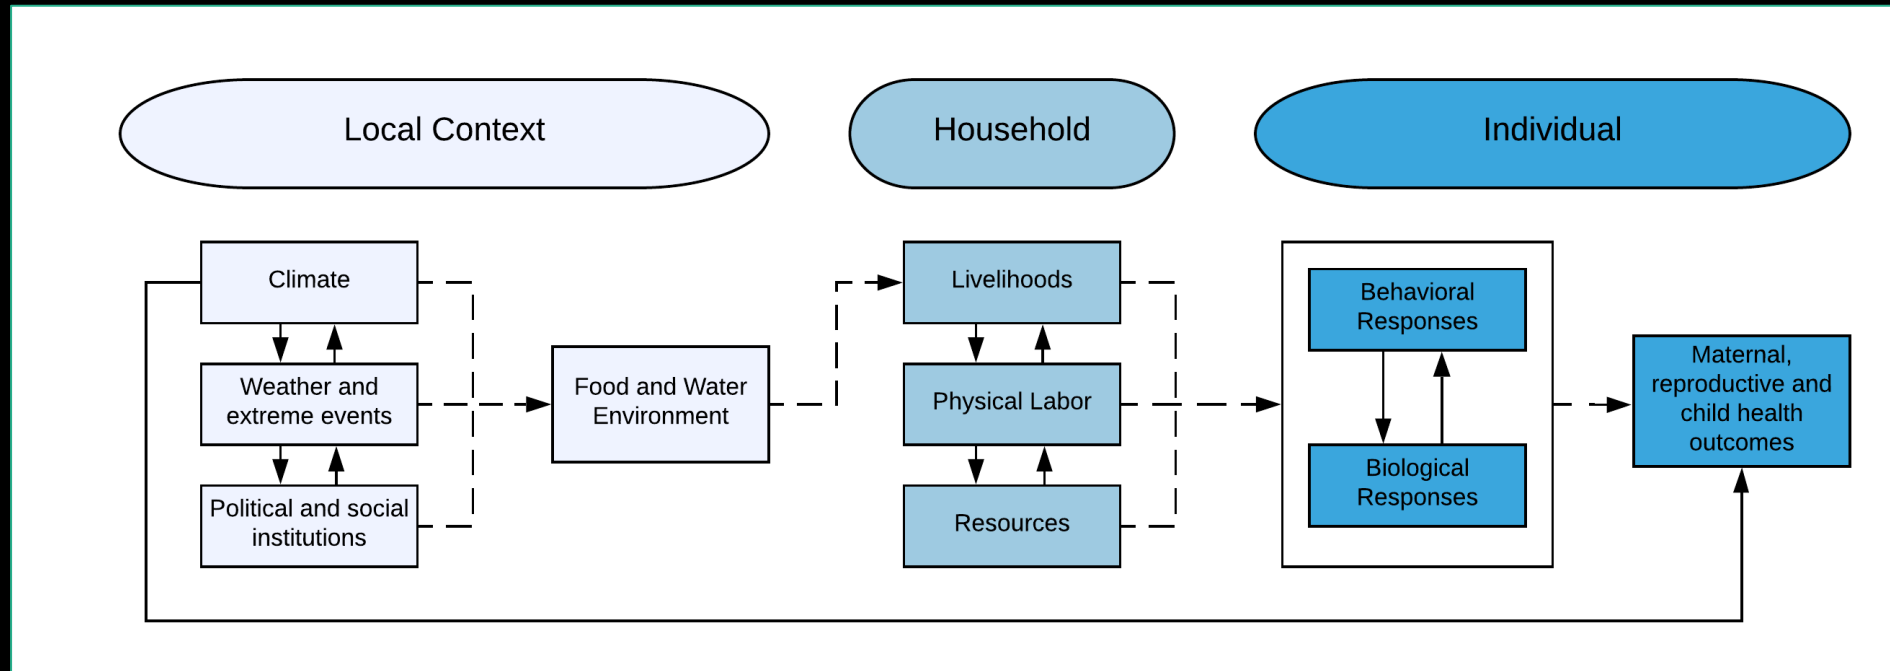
Local Context

Household

Individual

Climate

Weather and extreme events

Political and social institutions

Food and Water Environment

Livelihoods

Physical Labor

Resources

Behavioral Responses

Biological Responses

Maternal, reproductive and child health outcomes